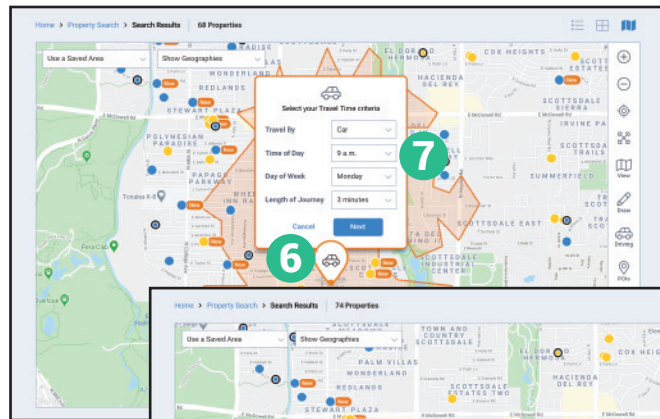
Home > Property Search > Search Results | 68 Properties

Use a Saved Area

Show Geographies

MONDERLAND

STEWART PLAZA

POLYNESIAN PARADISE

PAPAGO PARKWAY

WHEEL INN RA

COX HEIGHTS

HACIENDA DEL REY

SCOTTSDALE SIERRA

IRVINE PA

SCOTTSDA TRAILS

SUMMERFIELD

SCOTTSDALE EAST

SCOTTSDALE INDUSTRIAL CENTER

New

Select your Travel Time criteria

Travel By | Car

Time of Day | 9 a.m.

Day of Week | Monday

Length of Journey | 3 minutes

Cancel

Next

7

6

View

Draw

Drivetime

POIs

Home > Property Search > Search Results | 74 Properties

Use a Saved Area

Show Geographies

SCOTTSDALE

TOWN AND COUNTRY SCOTTSDALE

PALM VILLAS

MONDERLAND

REDLANDS

SCOTTSDALE ESTATES TWO

STEWART PLAZA

AL DORADO

HACIENDA DEL REX

New